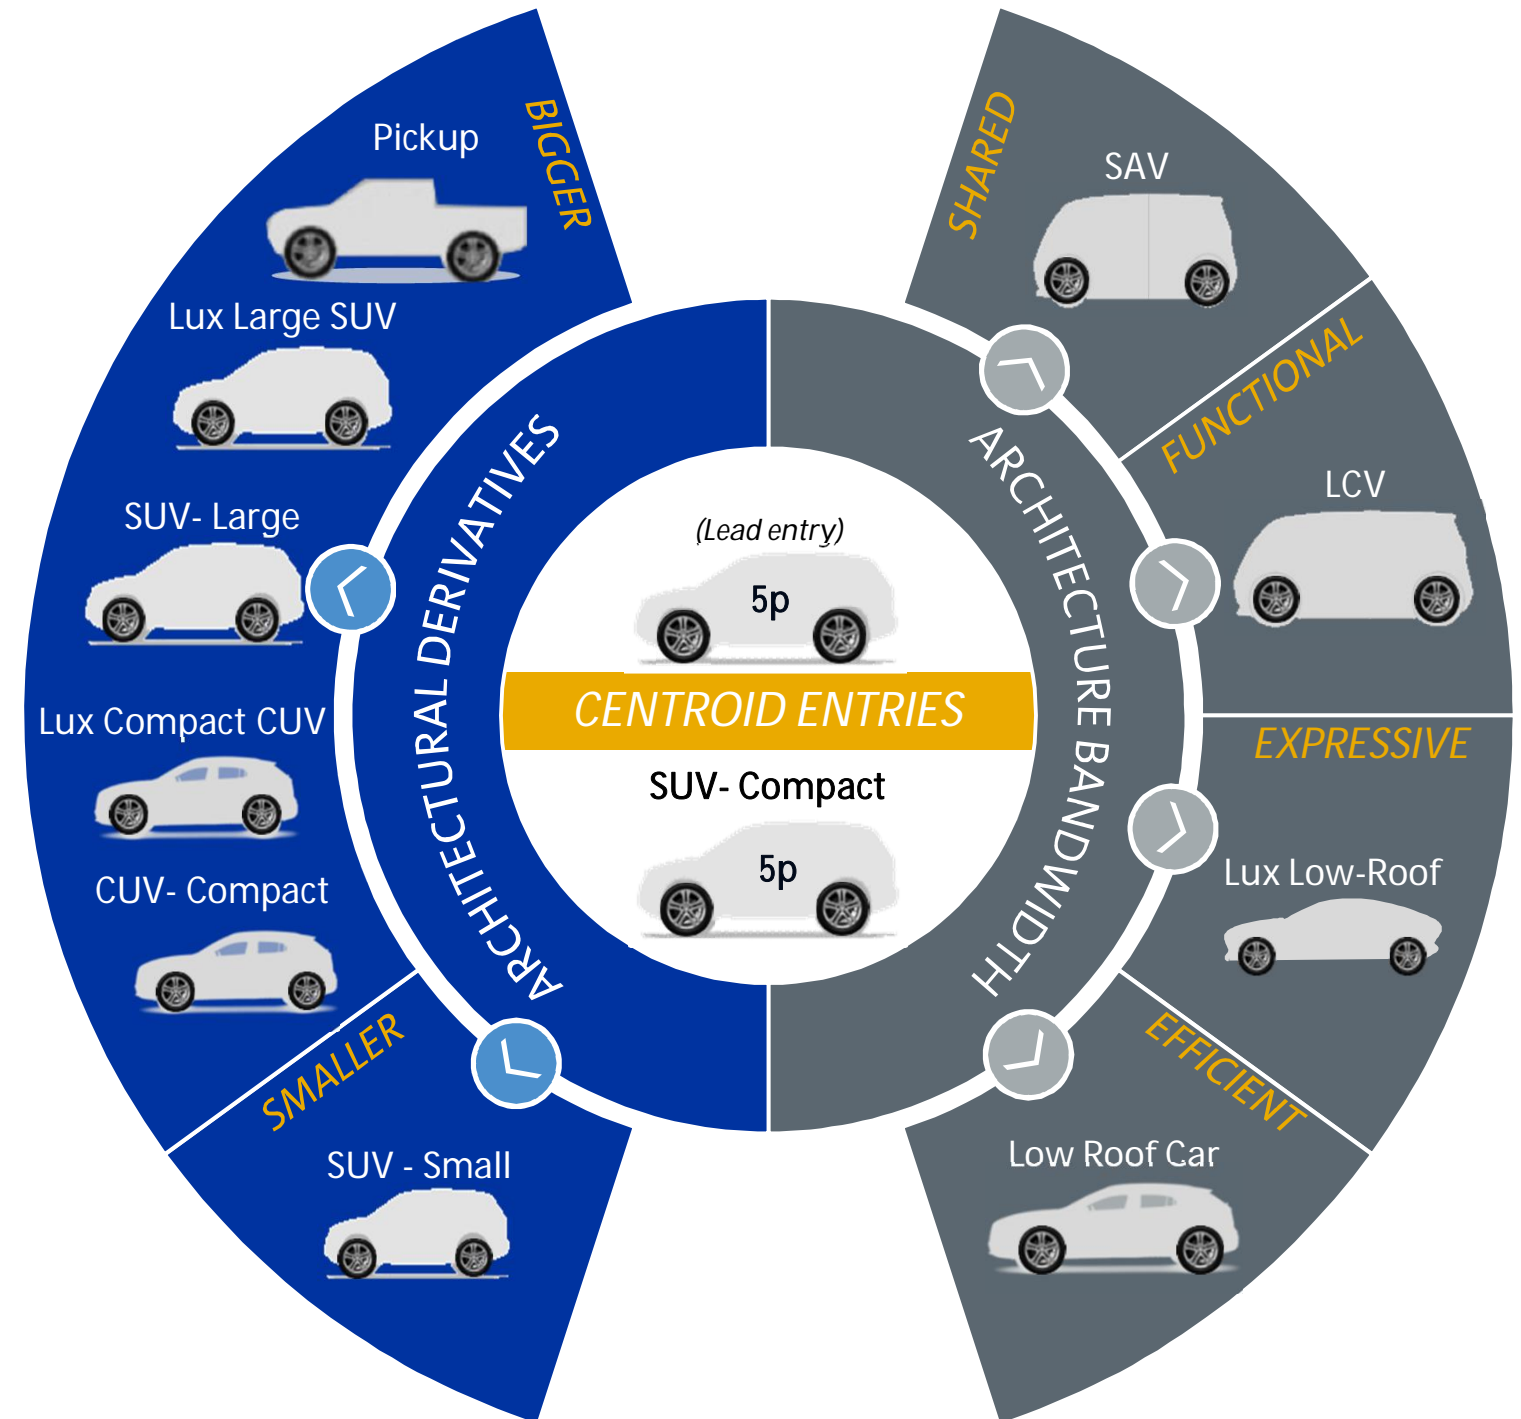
BIGGER

Pickup

Lux Large SUV

SUV- Large

Lux Compact CUV

CUV- Compact

SMALLER

SUV - Small

ARCHITECTURAL DERIVATIVES

(Lead entry)

5p

CENTROID ENTRIES

SUV- Compact

5p

ARCHITECTURE BANDWIDTH

SHARED

SAV

FUNCTIONAL

LCV

EXPRESSIVE

Lux Low-Roof

EFFICIENT

Low Roof Car